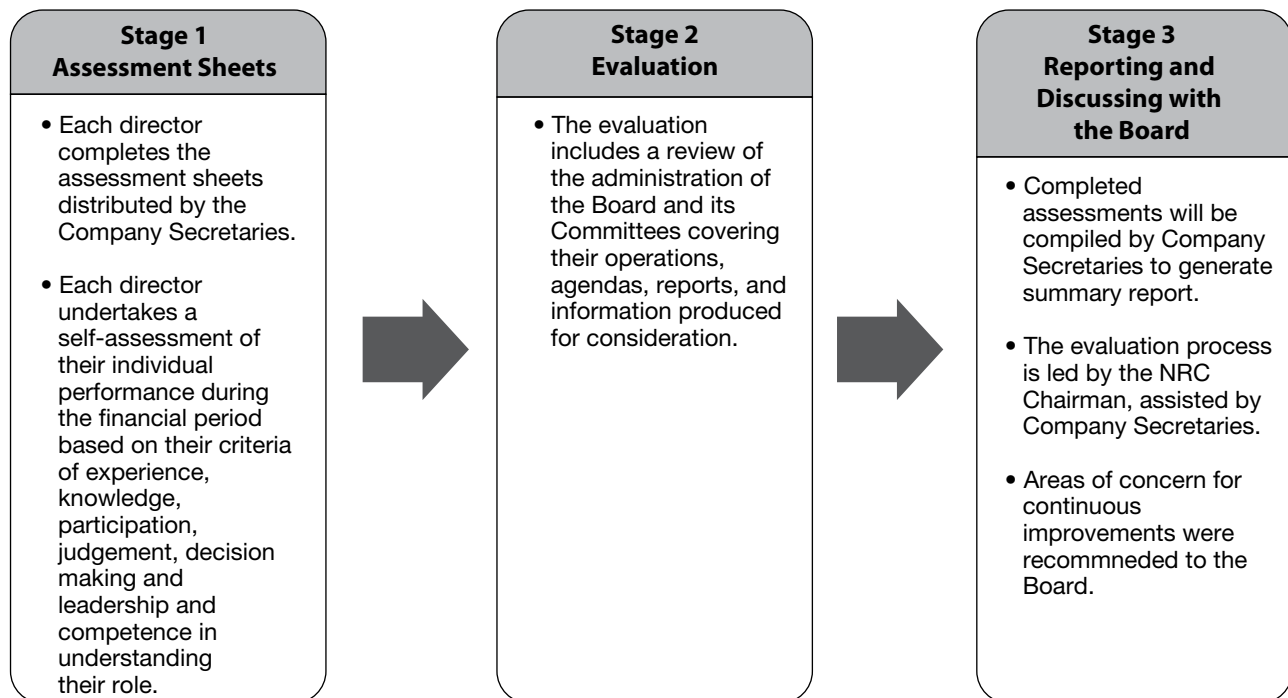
Stage 1
Assessment Sheets

• Each director completes the assessment sheets distributed by the Company Secretaries.

• Each director undertakes a self-assessment of their individual performance during the financial period based on their criteria of experience, knowledge, participation, judgement, decision making and leadership and competence in understanding their role.

Stage 2
Evaluation

• The evaluation includes a review of the administration of the Board and its Committees covering their operations, agendas, reports, and information produced for consideration.

Stage 3
Reporting and Discussing with the Board

• Completed assessments will be compiled by Company Secretaries to generate summary report.

• The evaluation process is led by the NRC Chairman, assisted by Company Secretaries.

• Areas of concern for continuous improvements were recommneded to the Board.